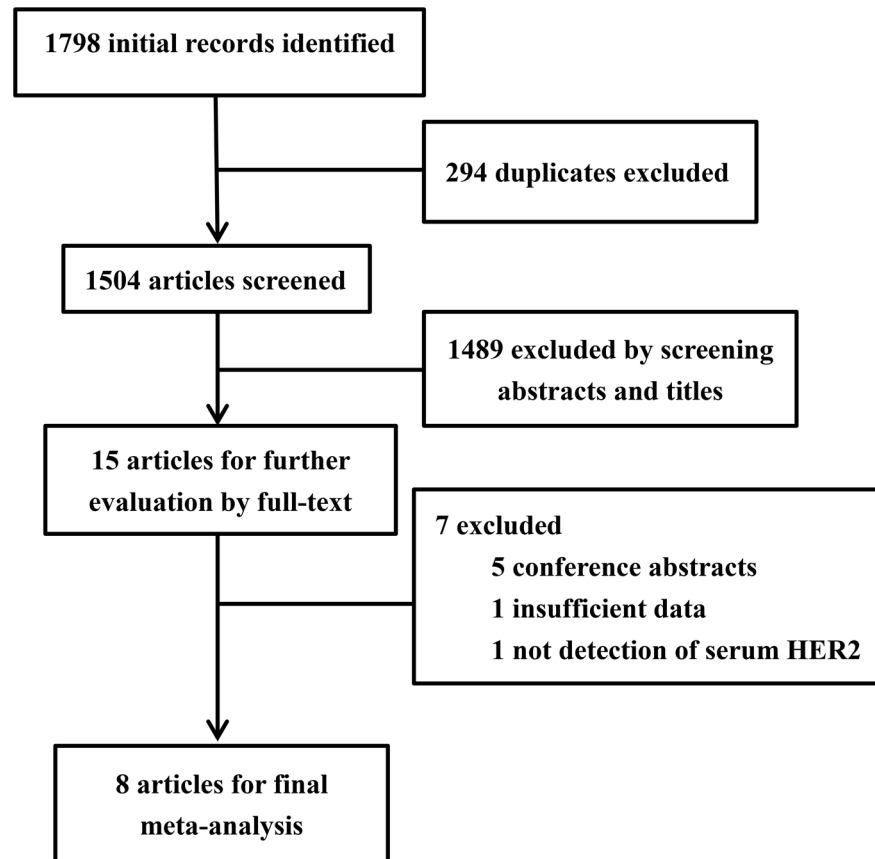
1798 initial records identified

294 duplicates excluded

1504 articles screened

1489 excluded by screening abstracts and titles

15 articles for further evaluation by full-text

7 excluded
5 conference abstracts
1 insufficient data
1 not detection of serum HER2

8 articles for final meta-analysis